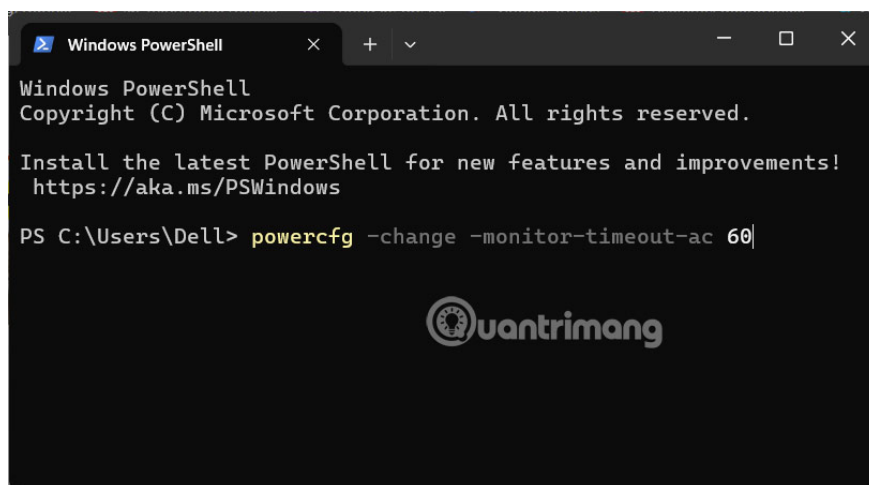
Windows PowerShell × + ˅ – ☐ ×

Windows PowerShell
Copyright (C) Microsoft Corporation. All rights reserved.

Install the latest PowerShell for new features and improvements! https://aka.ms/PSWindows

PS C:\Users\Dell> powercfg -change -monitor-timeout-ac 60

Quantrimang